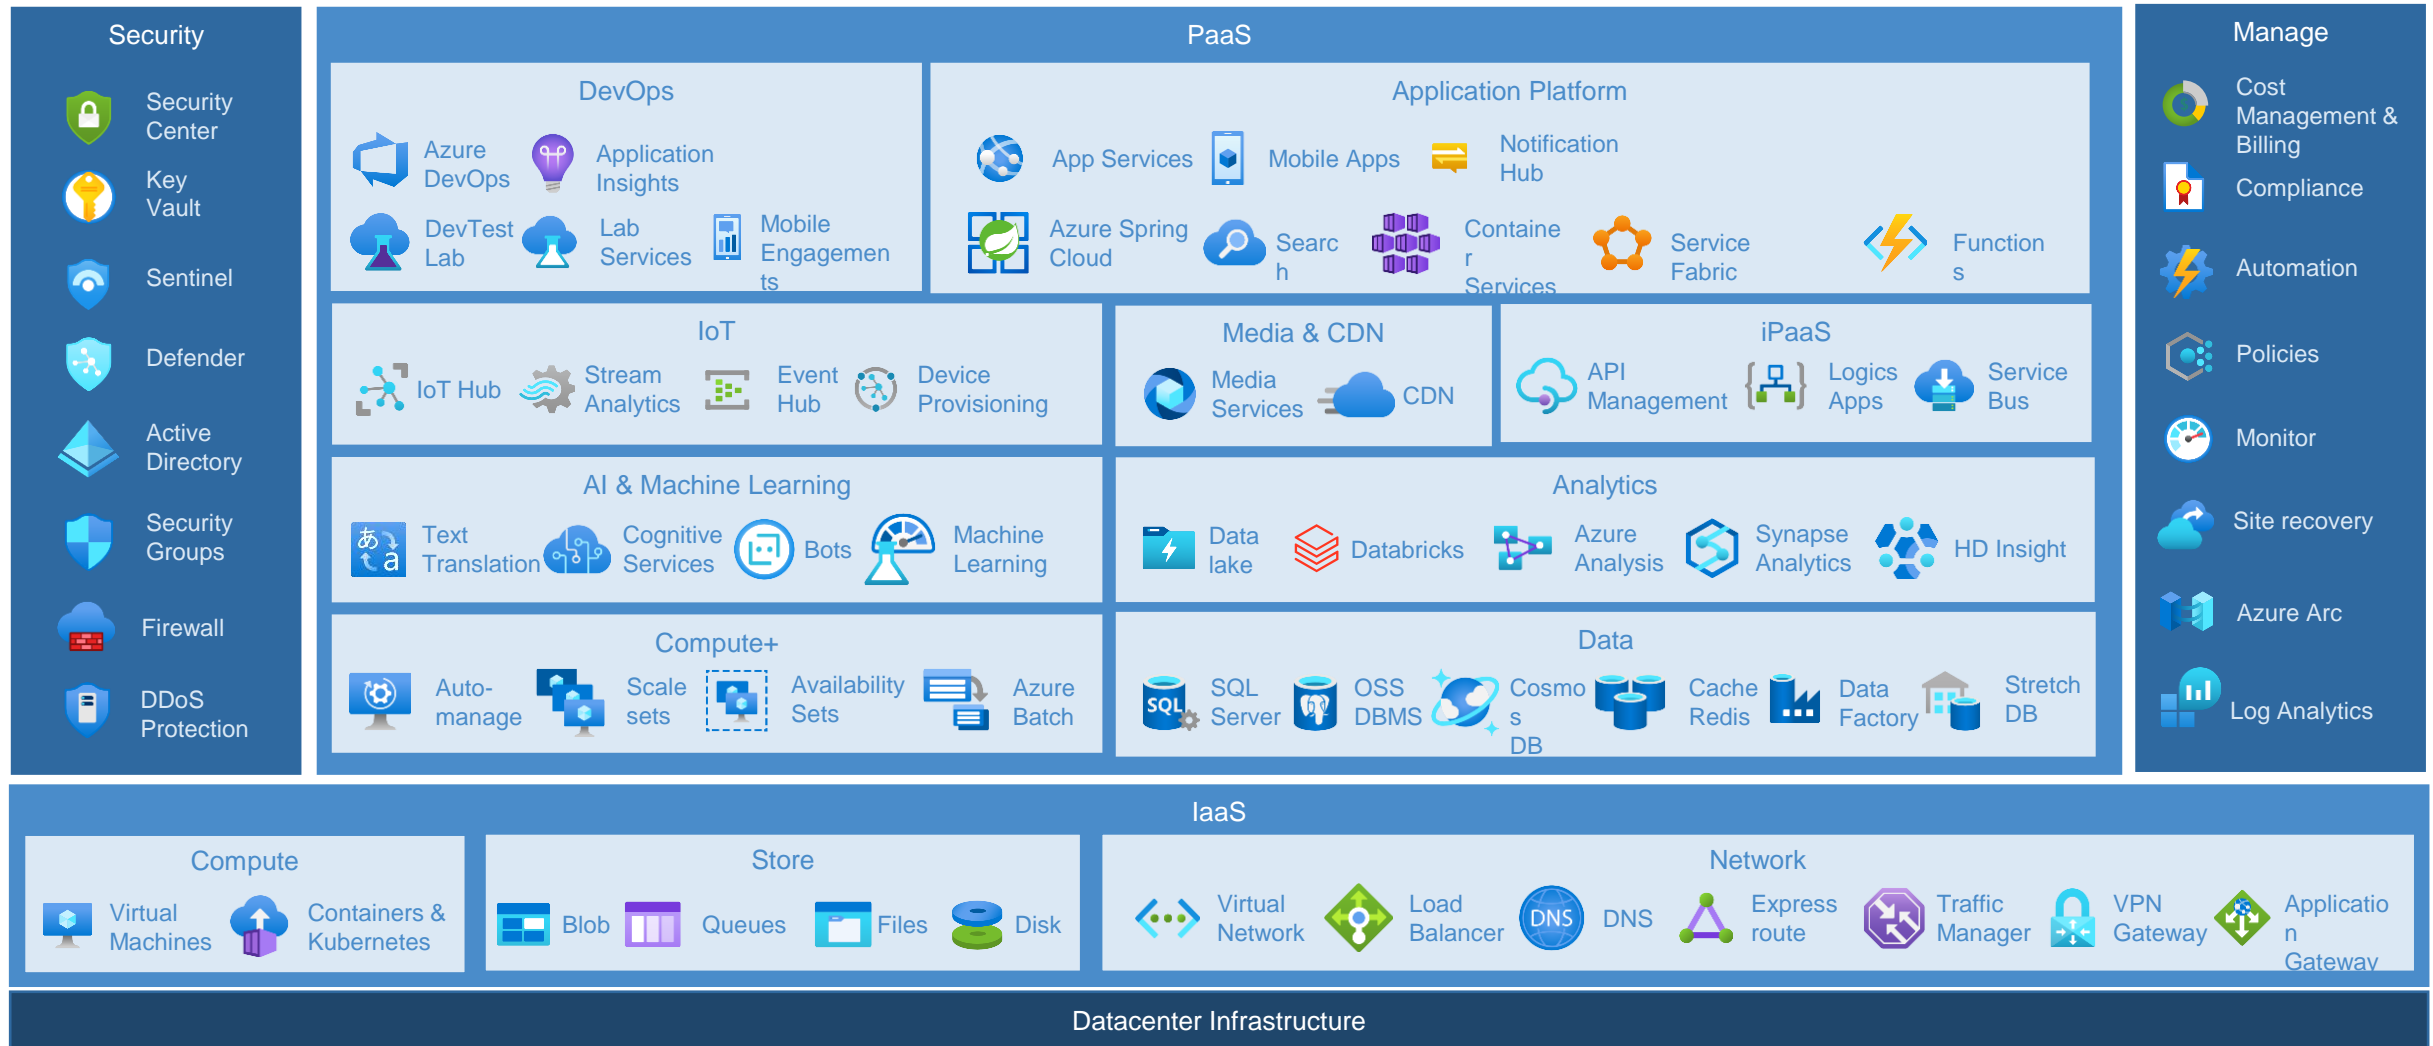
Security

Security Center

Key Vault

Sentinel

Defender

Active Directory

Security Groups

Firewall

DDoS Protection

PaaS

DevOps

Azure DevOps

Application Insights

DevTest Lab

Lab Services

Mobile Engagements

Application Platform

App Services

Mobile Apps

Notification Hub

Azure Spring Cloud

Search

Container Services

Service Fabric

Functions

IoT

IoT Hub

Stream Analytics

Event Hub

Device Provisioning

Media & CDN

Media Services

CDN

iPaaS

API Management

Logics Apps

Service Bus

AI & Machine Learning

Text Translation

Cognitive Services

Bots

Machine Learning

Analytics

Data lake

Databricks

Azure Analysis

Synapse Analytics

HD Insight

Compute+

Auto-manage

Scale sets

Availability Sets

Azure Batch

Data

SQL Server

OSS DBMS

Cosmos DB

Cache Redis

Data Factory

Stretch DB

Manage

Cost Management & Billing

Compliance

Automation

Policies

Monitor

Site recovery

Azure Arc

Log Analytics

IaaS

Compute

Virtual Machines

Containers & Kubernetes

Store

Blob

Queues

Files

Disk

Network

Virtual Network

Load Balancer

DNS

DNS

Express route

Traffic Manager

VPN Gateway

Application Gateway

Datacenter Infrastructure